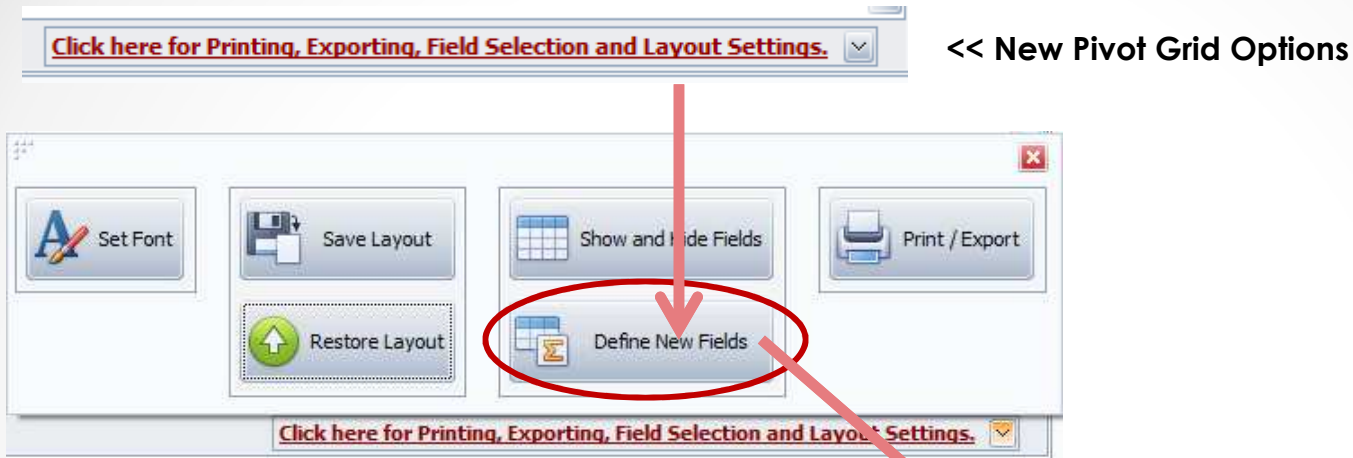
Click here for Printing, Exporting, Field Selection and Layout Settings.

<< New Pivot Grid Options

Set Font

Save Layout

Restore Layout

Show and Hide Fields

Define New Fields

Print / Export

Click here for Printing, Exporting, Field Selection and Layout Settings.